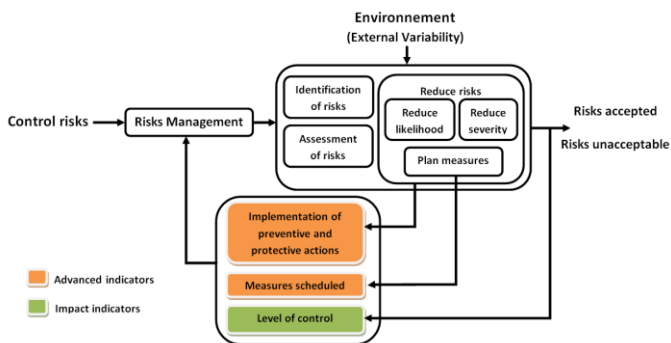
Environnement
(External Variability)

Control risks

Risks Management

Identification of risks

Assessment of risks

Reduce risks

Reduce likelihood

Reduce severity

Plan measures

Risks accepted

Risks unacceptable

Implementation of preventive and protective actions

Measures scheduled

Level of control

Advanced indicators

Impact indicators